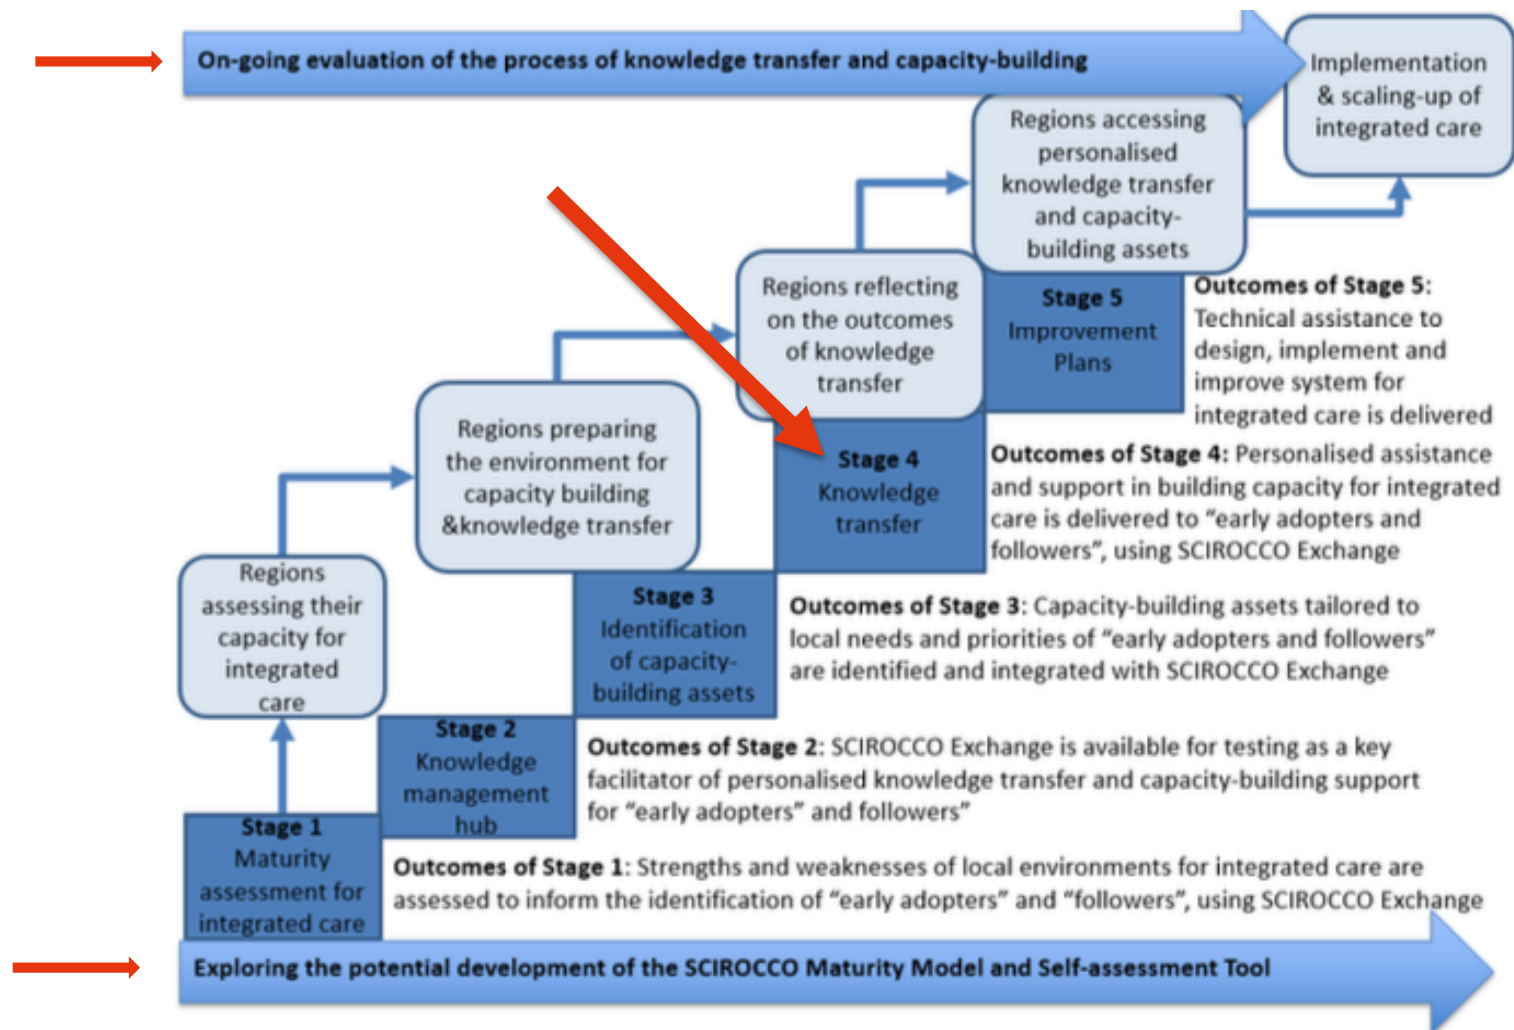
On-going evaluation of the process of knowledge transfer and capacity-building

Implementation & scaling-up of integrated care

Regions accessing personalised knowledge transfer and capacity-building assets

Regions reflecting on the outcomes of knowledge transfer

Regions preparing the environment for capacity building &knowledge transfer

Regions assessing their capacity for integrated care

Stage 5 Improvement Plans

Outcomes of Stage 5: Technical assistance to design, implement and improve system for integrated care is delivered

Stage 4 Knowledge transfer

Outcomes of Stage 4: Personalised assistance and support in building capacity for integrated care is delivered to "early adopters and followers", using SCIROCCO Exchange

Stage 3 Identification of capacity-building assets

Outcomes of Stage 3: Capacity-building assets tailored to local needs and priorities of "early adopters and followers" are identified and integrated with SCIROCCO Exchange

Stage 2 Knowledge management hub

Outcomes of Stage 2: SCIROCCO Exchange is available for testing as a key facilitator of personalised knowledge transfer and capacity-building support for "early adopters" and followers"

Stage 1 Maturity assessment for integrated care

Outcomes of Stage 1: Strengths and weaknesses of local environments for integrated care are assessed to inform the identification of "early adopters" and "followers", using SCIROCCO Exchange

Exploring the potential development of the SCIROCCO Maturity Model and Self-assessment Tool